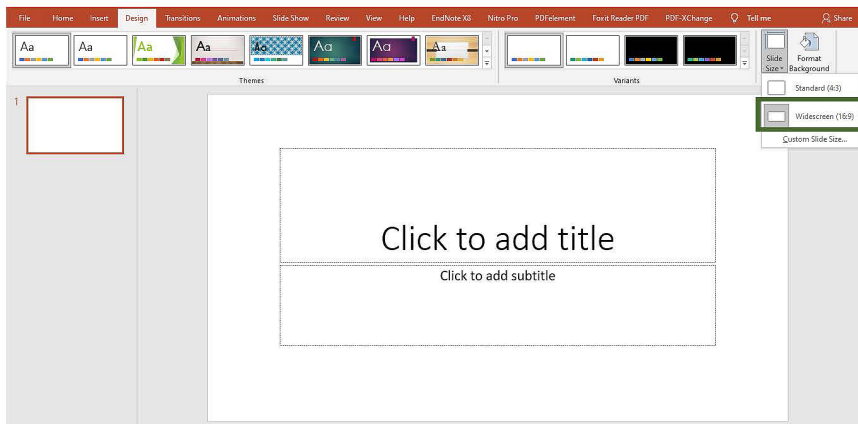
File Home Insert Design Transitions Animations Slide Show Review View Help EndNote X8 Nitro Pro PDFelement Foxit Reader PDF PDF-XChange Tell me Share

Aa Aa Aa Aa Aa Aa Aa Aa

Themes

Variants

Slide Size Format Background

Standard (4:3)

Widescreen (16:9)

Custom Slide Size...

1

Click to add title

Click to add subtitle